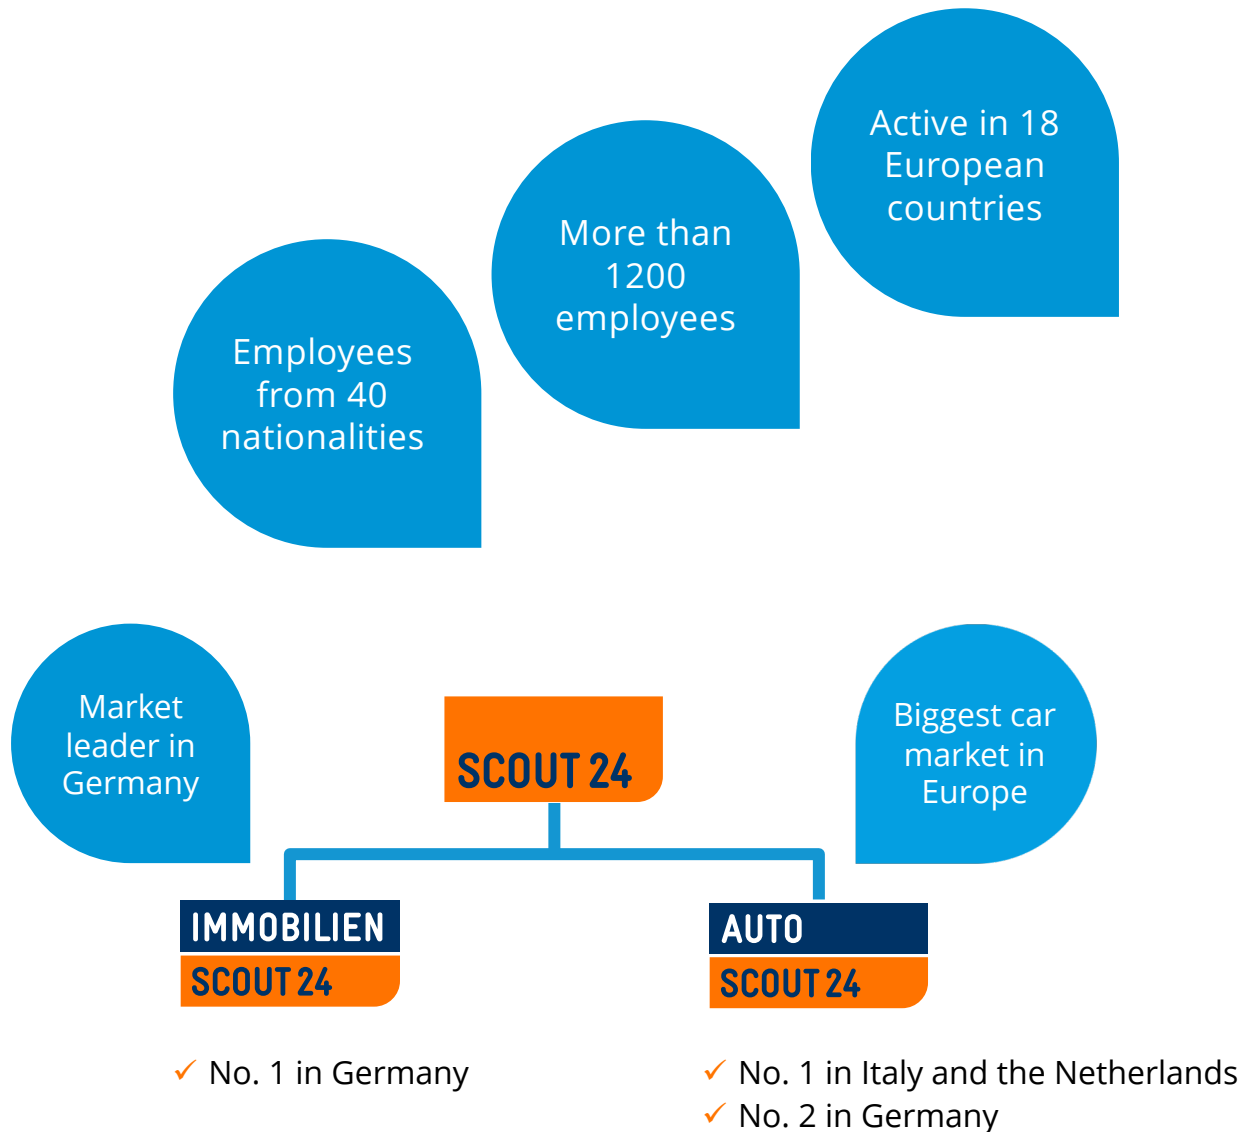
Active in 18 European countries

More than 1200 employees

Employees from 40 nationalities

Market leader in Germany

SCOUT 24

Biggest car market in Europe

IMMOBILIEN SCOUT 24

AUTO SCOUT 24

✓ No. 1 in Germany

✓ No. 1 in Italy and the Netherlands
✓ No. 2 in Germany